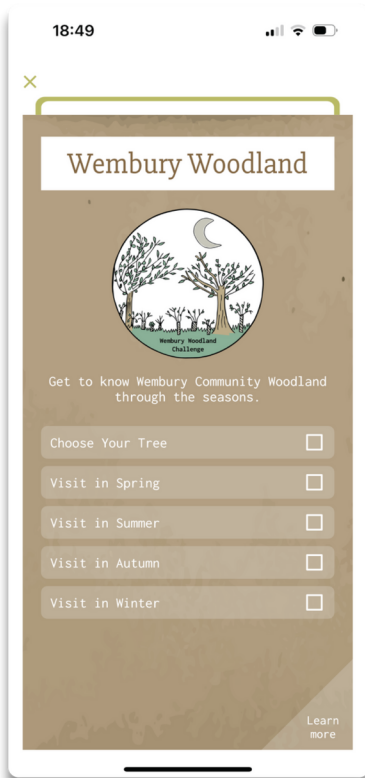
18:49

×

Wembury Woodland

Wembury Woodland Challenge

Get to know Wembury Community Woodland through the seasons.

Choose Your Tree

Visit in Spring

Visit in Summer

Visit in Autumn

Visit in Winter

Learn more